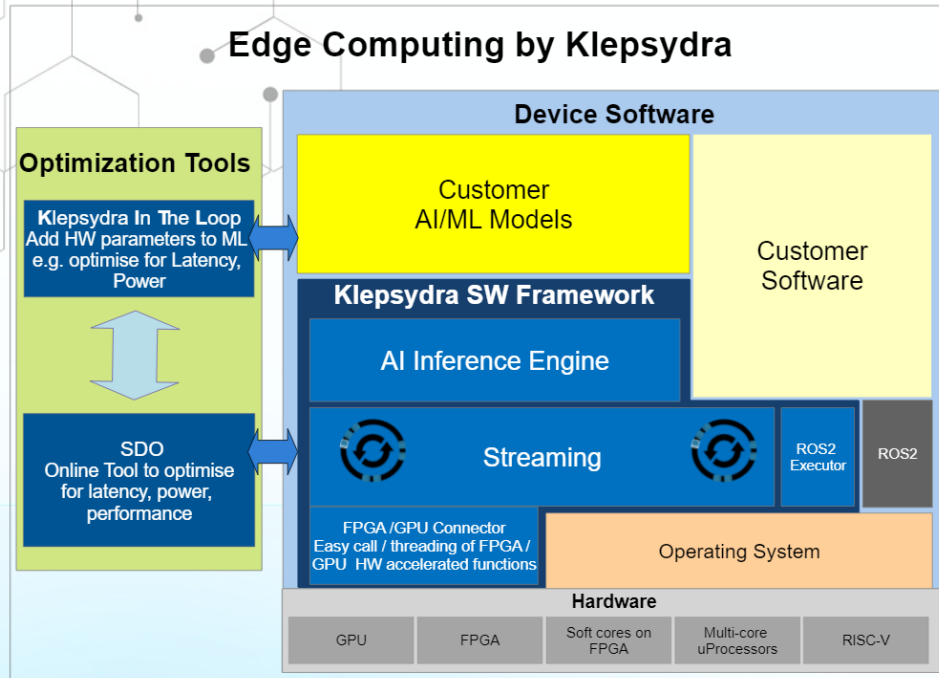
Edge Computing by Klepsydra

Optimization Tools

Klepsydra In The Loop
Add HW parameters to ML
e.g. optimise for Latency, Power

SDO
Online Tool to optimise for latency, power, performance

Device Software

Customer
AI/ML Models

Customer
Software

Klepsydra SW Framework

AI Inference Engine

Streaming

ROS2
Executor

ROS2

FPGA /GPU Connector
Easy call / threading of FPGA / GPU HW accelerated functions

Operating System

Hardware

| GPU | FPGA | Soft cores on FPGA | Multi-core uProcessors | RISC-V |
|---|---|---|---|---|